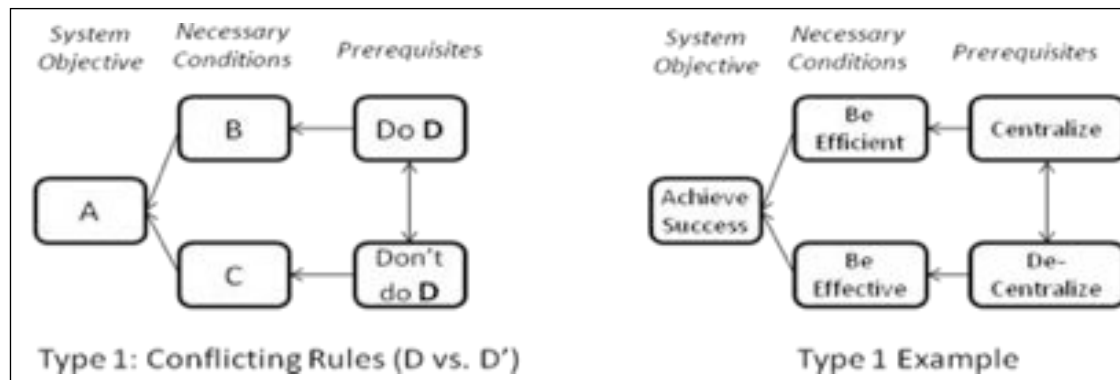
System Objective

Necessary Conditions

Prerequisites

B

Do **D**

A

C

Don't do **D**

Type 1: Conflicting Rules (D vs. D')

System Objective

Necessary Conditions

Prerequisites

Be Efficient

Centralize

Achieve Success

Be Effective

De-Centralize

Type 1 Example